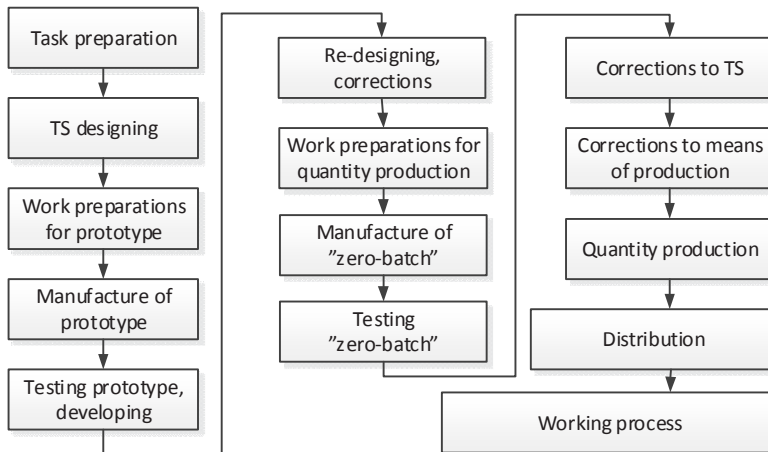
Task preparation

TS designing

Work preparations for prototype

Manufacture of prototype

Testing prototype, developing

Re-designing, corrections

Work preparations for quantity production

Manufacture of ”zero-batch”

Testing ”zero-batch”

Corrections to TS

Corrections to means of production

Quantity production

Distribution

Working process